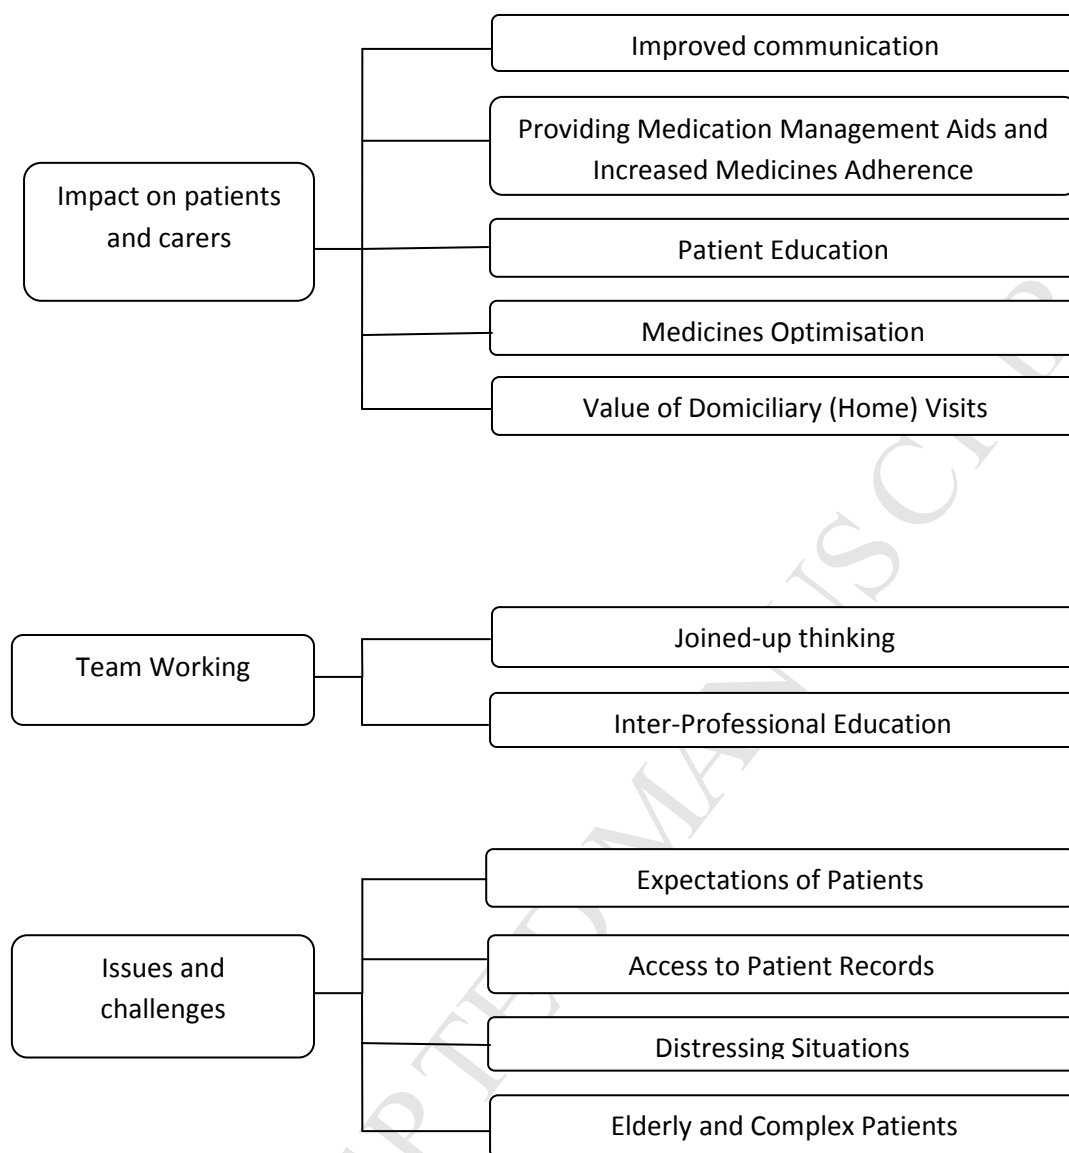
Impact on patients and carers

Improved communication

Providing Medication Management Aids and Increased Medicines Adherence

Patient Education

Medicines Optimisation

Value of Domiciliary (Home) Visits

Team Working

Joined-up thinking

Inter-Professional Education

Issues and challenges

Expectations of Patients

Access to Patient Records

Distressing Situations

Elderly and Complex Patients